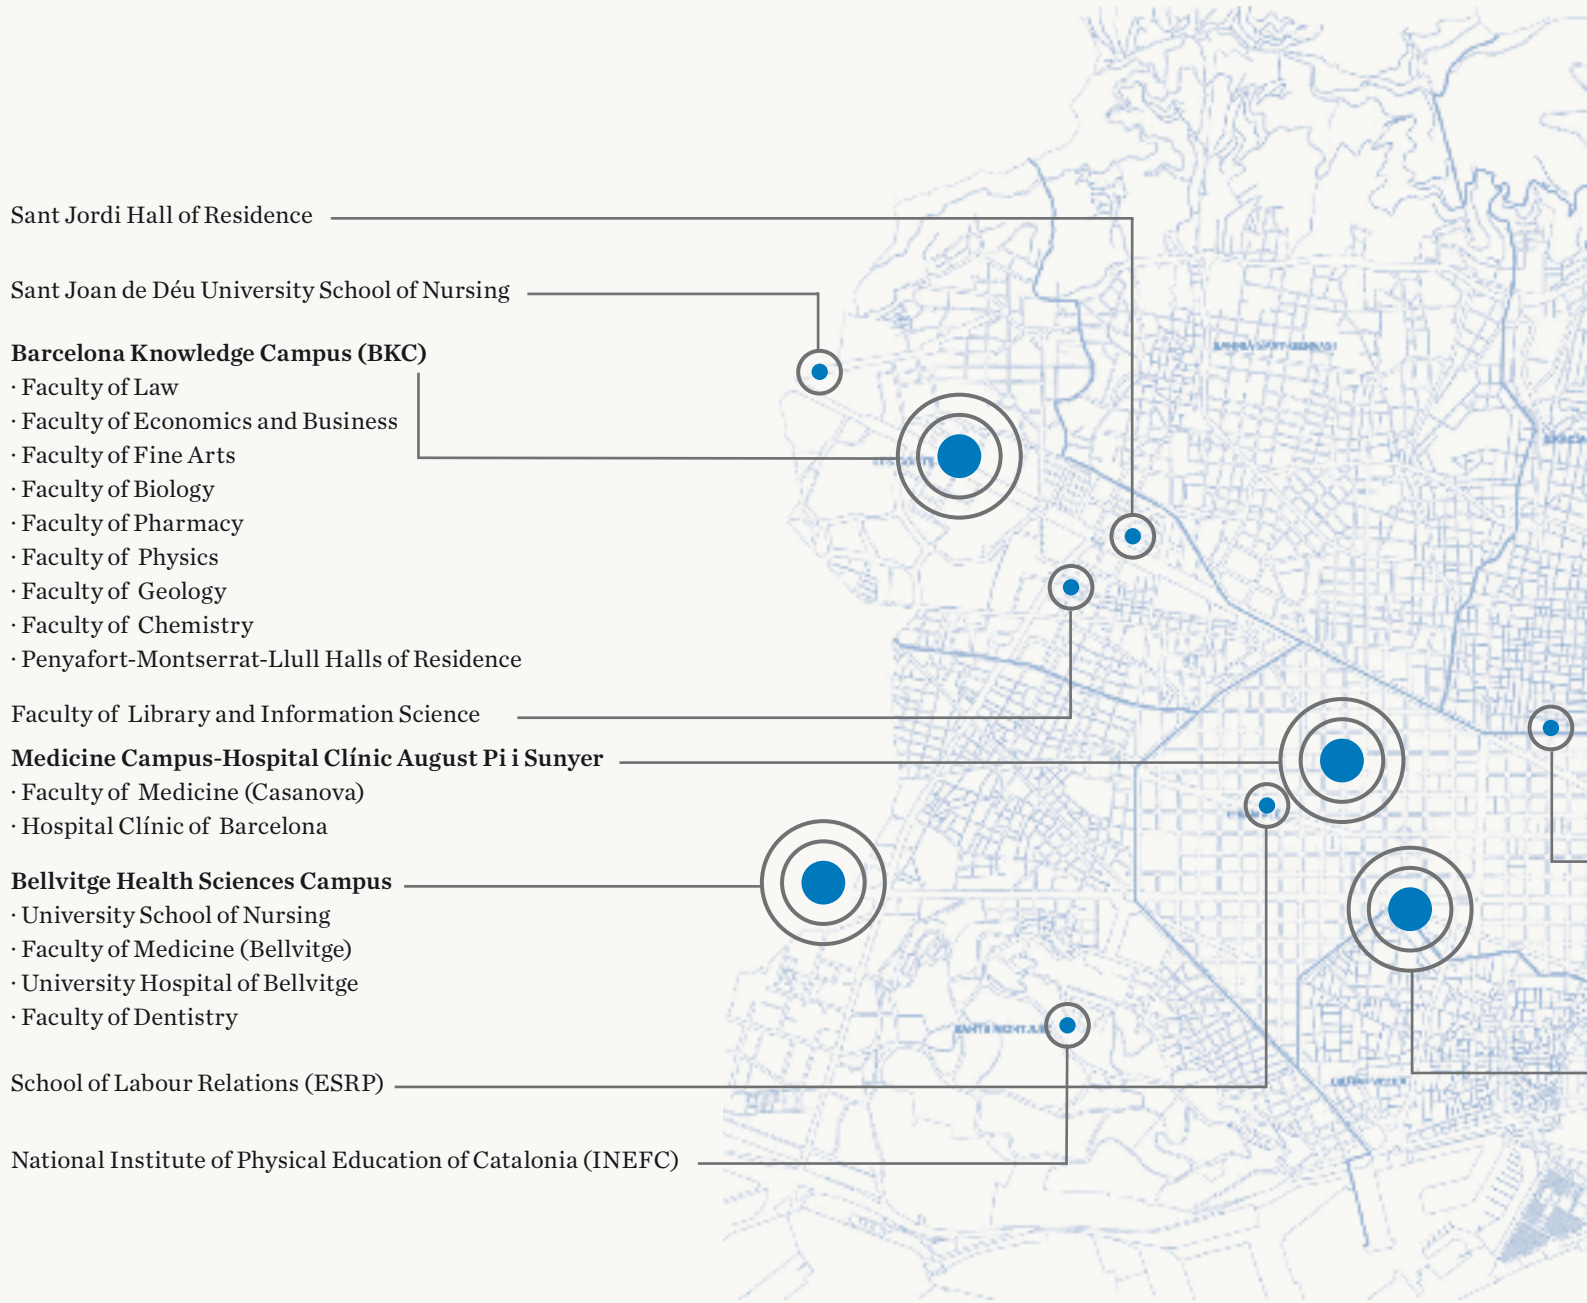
Sant Jordi Hall of Residence

Sant Joan de Déu University School of Nursing

**Barcelona Knowledge Campus (BKC)**
· Faculty of Law
· Faculty of Economics and Business
· Faculty of Fine Arts
· Faculty of Biology
· Faculty of Pharmacy
· Faculty of Physics
· Faculty of Geology
· Faculty of Chemistry
· Penyafort-Montserrat-Llull Halls of Residence

Faculty of Library and Information Science

**Medicine Campus-Hospital Clínic August Pi i Sunyer**
· Faculty of Medicine (Casanova)
· Hospital Clínic of Barcelona

**Bellvitge Health Sciences Campus**
· University School of Nursing
· Faculty of Medicine (Bellvitge)
· University Hospital of Bellvitge
· Faculty of Dentistry

School of Labour Relations (ESRP)

National Institute of Physical Education of Catalonia (INEFC)